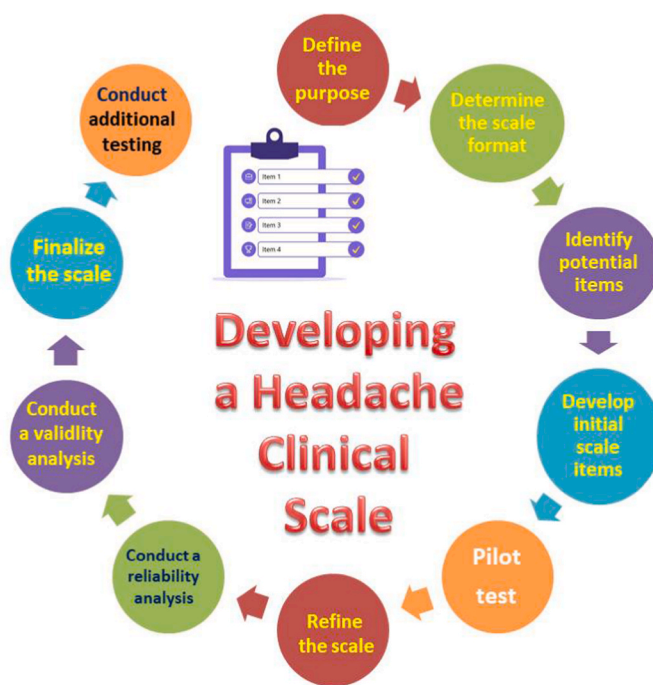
Define the purpose

Determine the scale format

Identify potential items

Develop initial scale items

Pilot test

Refine the scale

Conduct a reliability analysis

Conduct a validlity analysis

Finalize the scale

Conduct additional testing

Item 1
Item 2
Item 3
Item 4

Developing a Headache Clinical Scale